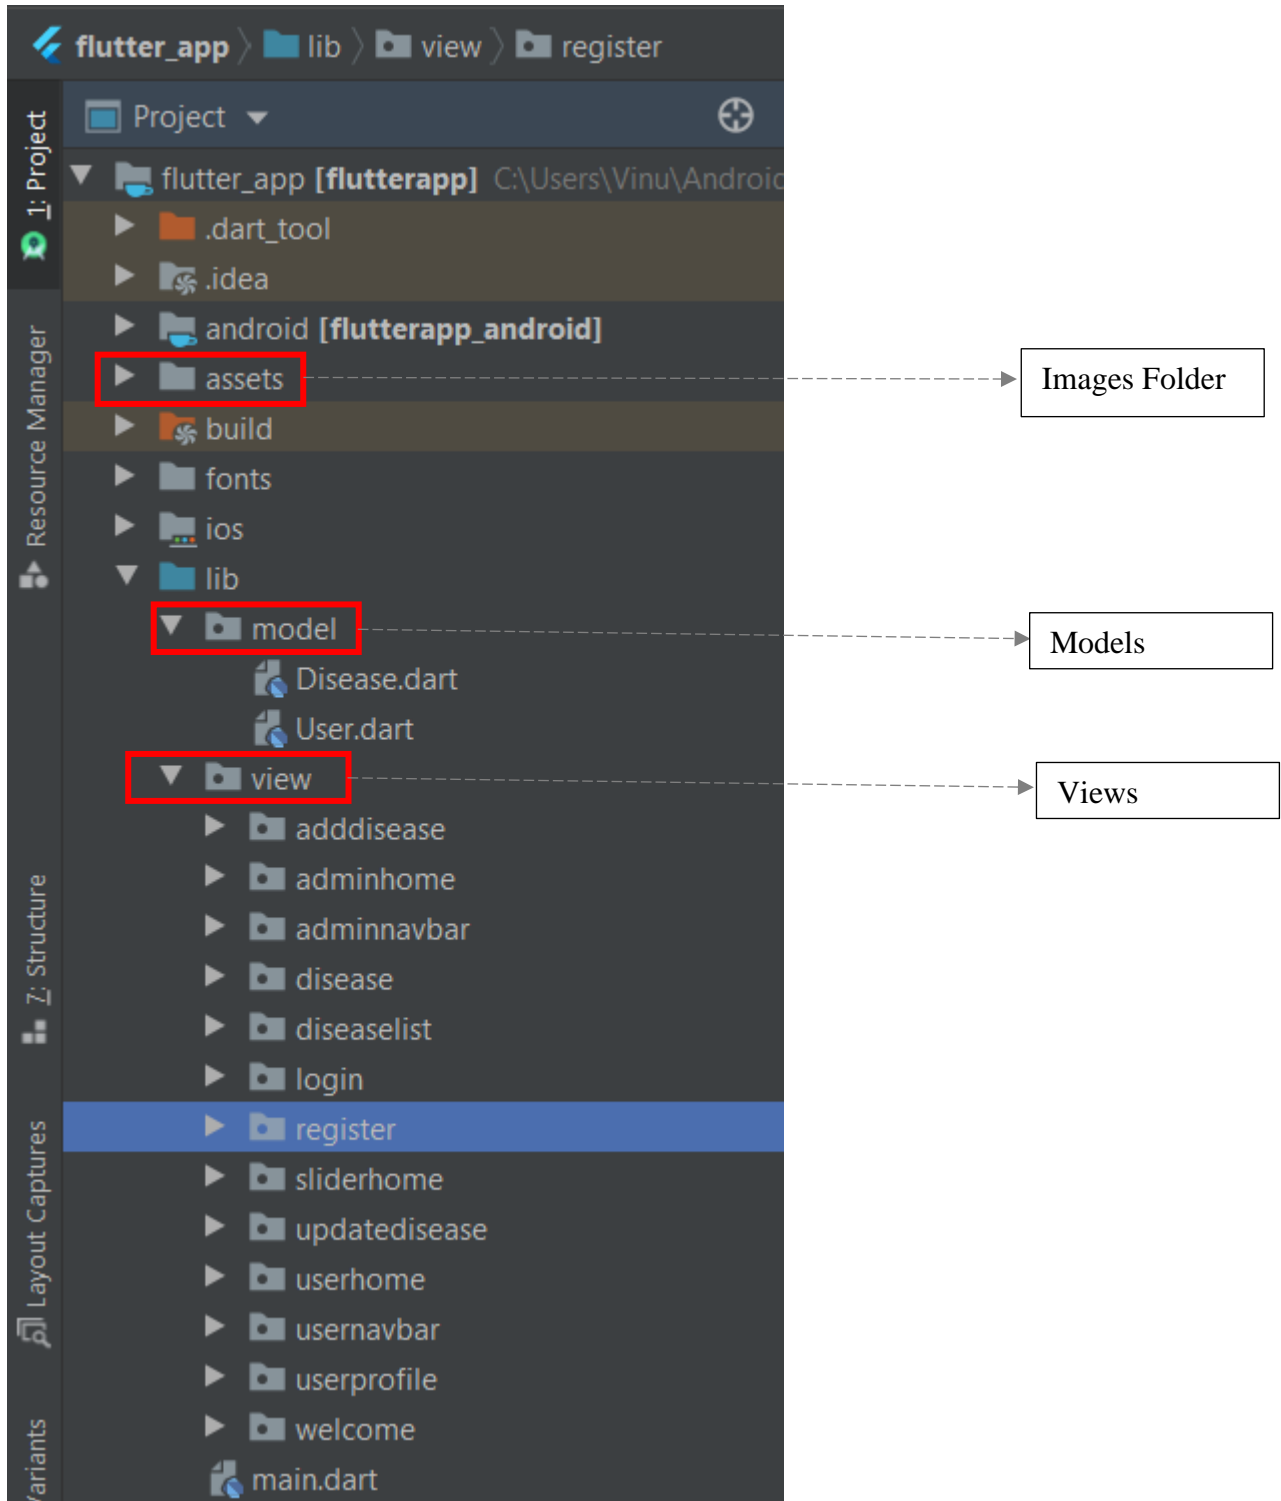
flutter_app 〉 lib 〉 view 〉 register

1: Project
Resource Manager
Z: Structure
Layout Captures
ariants

Project

flutter_app [flutterapp] C:\Users\Vinu\Androic
.dart_tool
.idea
android [flutterapp_android]
assets
build
fonts
ios
lib
model
Disease.dart
User.dart
view
adddisease
adminhome
adminnavbar
disease
diseaselist
login
register
sliderhome
updatedisease
userhome
usernavbar
userprofile
welcome
main.dart

Images Folder

Models

Views